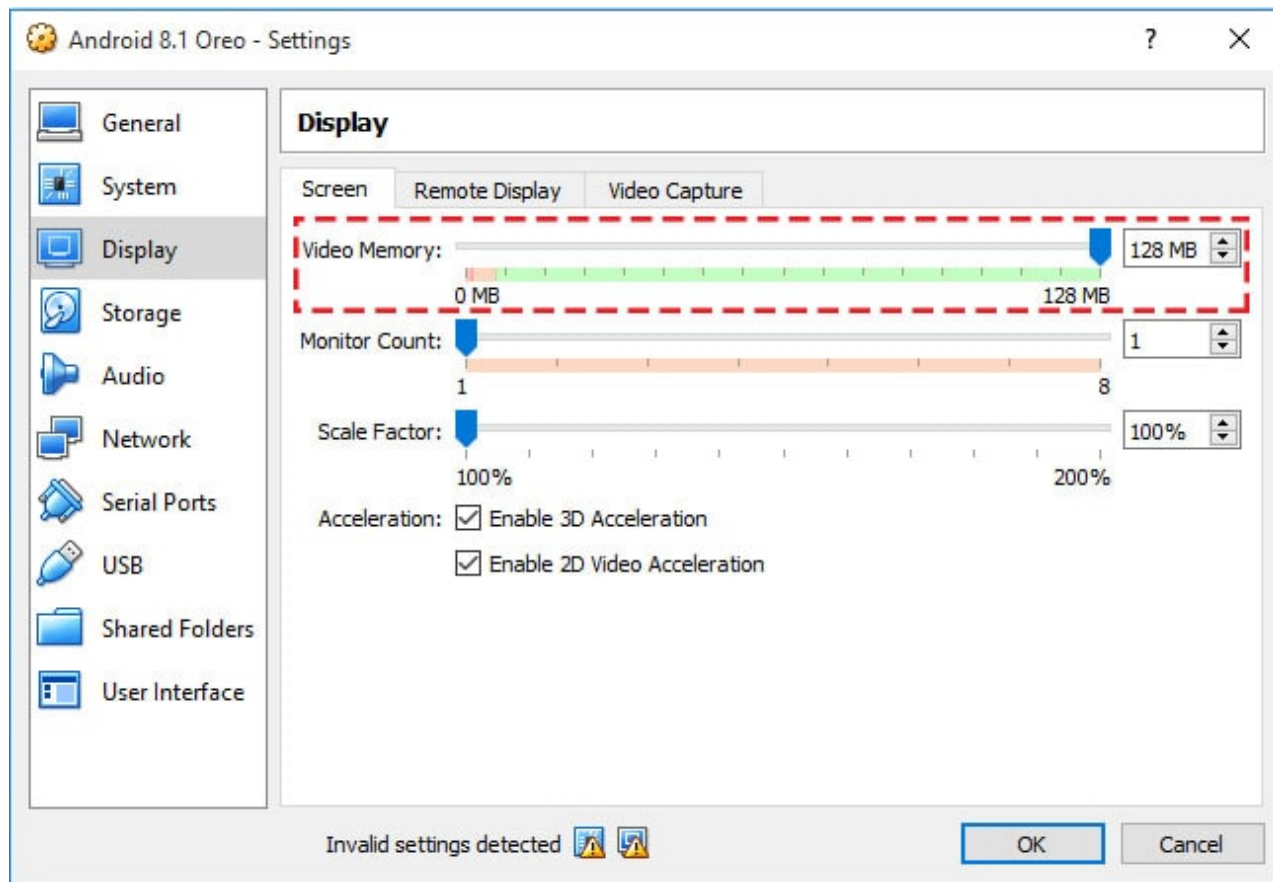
Android 8.1 Oreo - Settings

?

General
System
Display
Storage
Audio
Network
Serial Ports
USB
Shared Folders
User Interface

Display

Screen | Remote Display | Video Capture

Video Memory: 128 MB
0 MB 128 MB

Monitor Count: 1
1 8

Scale Factor: 100%
100% 200%

Acceleration: Enable 3D Acceleration
Enable 2D Video Acceleration

Invalid settings detected

OK
Cancel